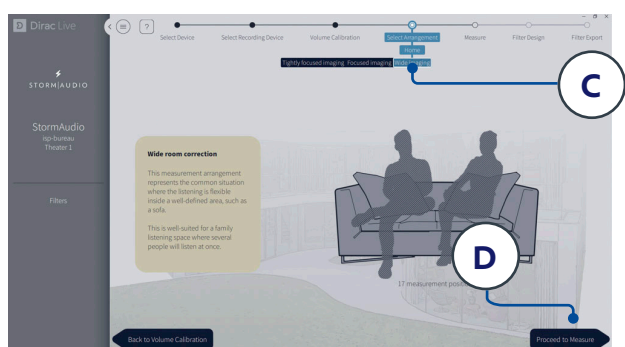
D Dirac Live

STORM|AUDIO

StormAudio
isp-bureau
Theater 1

Filters

Select Device
Select Recording Device
Volume Calibration
Select Arrangement
Measure
Filter Design
Filter Export

Home

Tightly focused imaging
Focused imaging
Wide imaging

C

D

Wide room correction

This measurement arrangement represents the common situation where the listening is flexible inside a well-defined area, such as a sofa.

This is well-suited for a family listening space where several people will listen at once.

17 measurement posi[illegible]

Back to Volume Calibration

Proceed to Measure